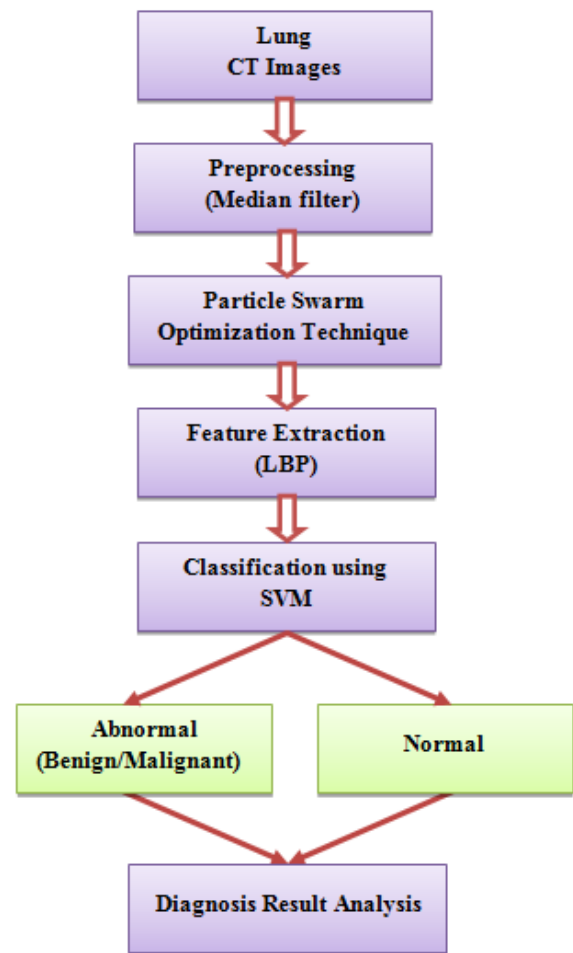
Lung
CT Images

Preprocessing
(Median filter)

Particle Swarm
Optimization Technique

Feature Extraction
(LBP)

Classification using
SVM

Abnormal
(Benign/Malignant)

Normal

Diagnosis Result Analysis